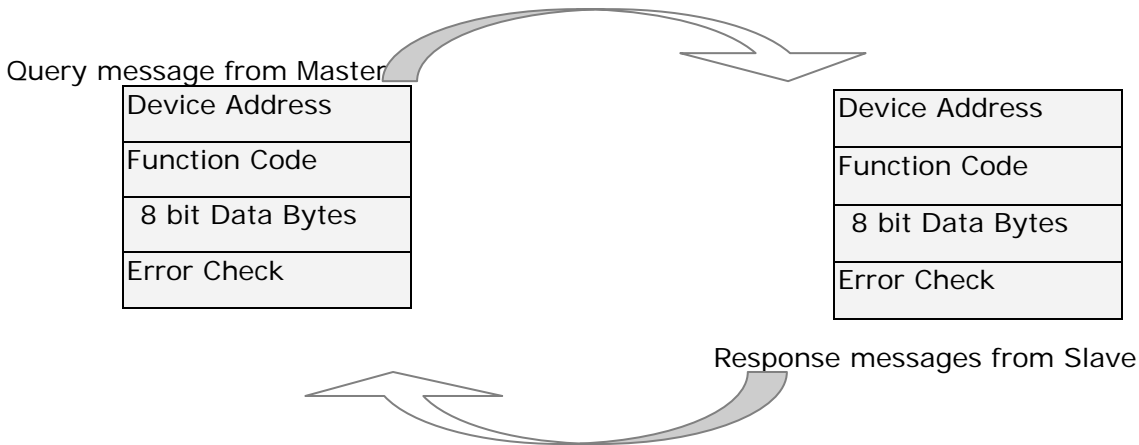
Query message from Master

| Device Address |
|---|
| Function Code |
| 8 bit Data Bytes |
| Error Check |

| Device Address |
|---|
| Function Code |
| 8 bit Data Bytes |
| Error Check |

Response messages from Slave